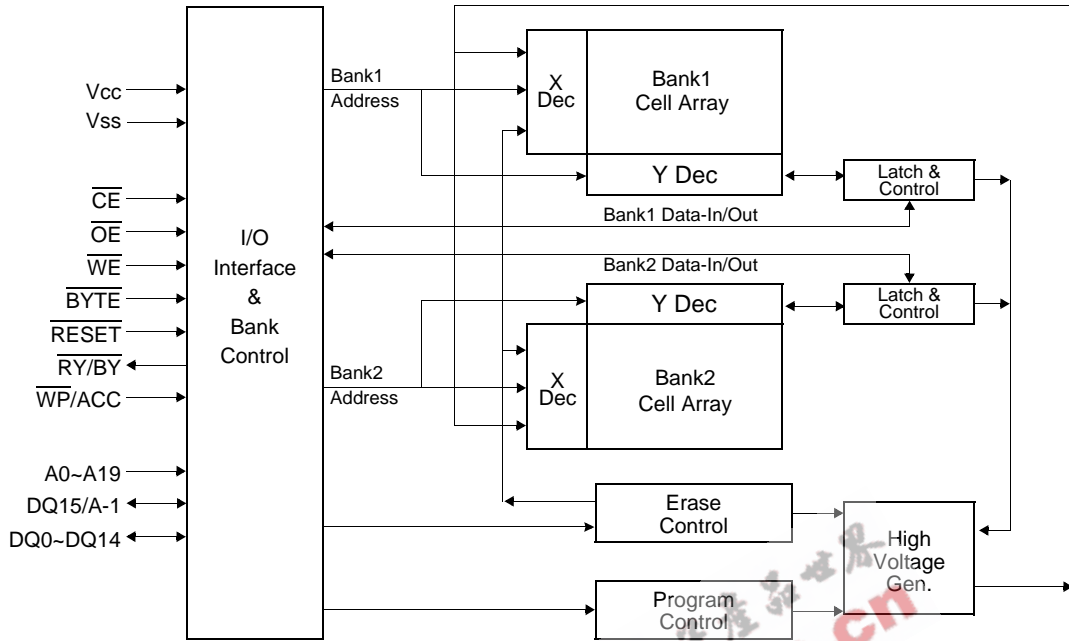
Vcc
Vss

$\overline{CE}$
$\overline{OE}$
$\overline{WE}$
$\overline{BYTE}$
$\overline{RESET}$
$RY/\overline{BY}$
$\overline{WP}$/ACC

A0~A19
DQ15/A-1
DQ0~DQ14

I/O
Interface
&
Bank
Control

Bank1
Address

X
Dec

Bank1
Cell Array

Y Dec

Latch &
Control

Bank1 Data-In/Out

Bank2 Data-In/Out

Y Dec

Latch &
Control

Bank2
Address

X
Dec

Bank2
Cell Array

Erase
Control

High
Voltage
Gen.

Program
Control

cn